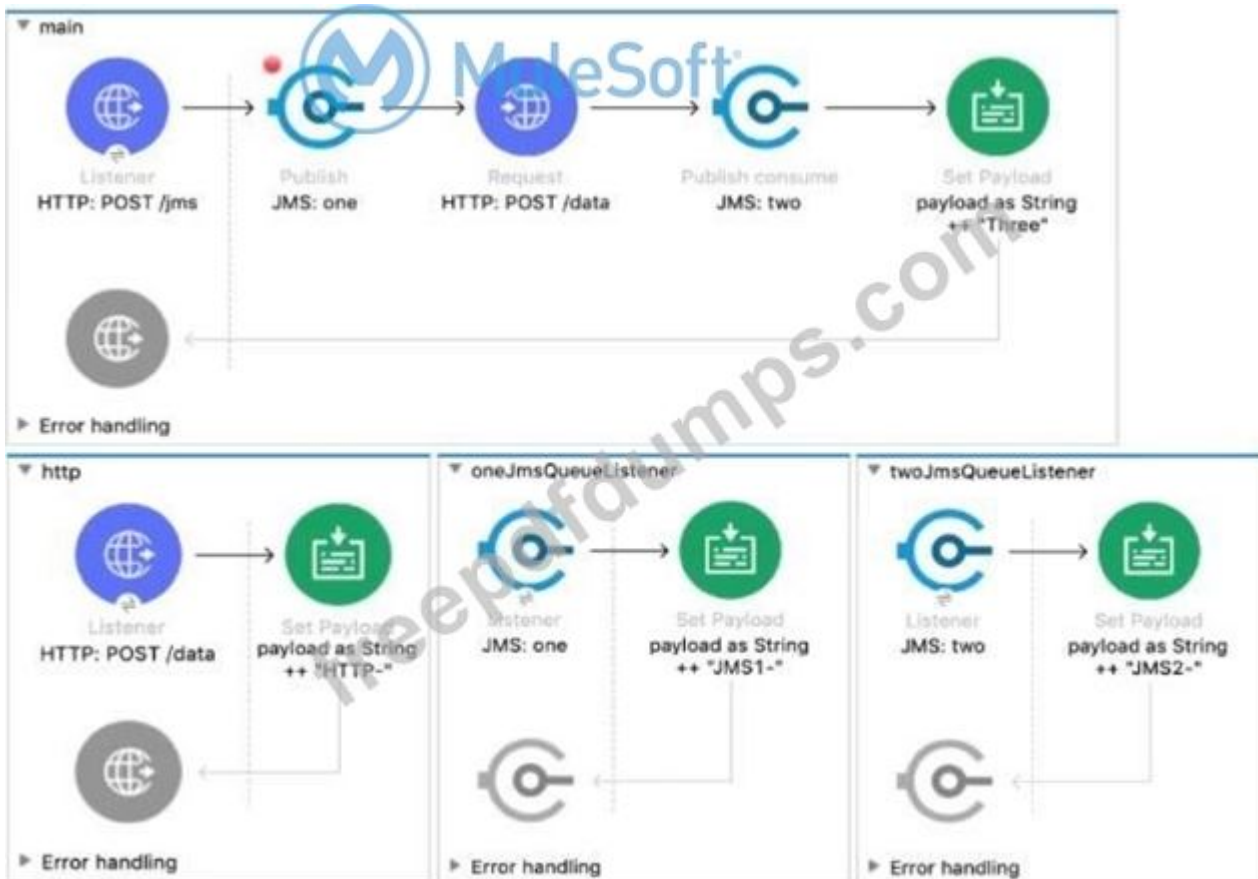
main

Listener
HTTP: POST /jms

Publish
JMS: one

Request
HTTP: POST /data

Publish consume
JMS: two

Set Payload
payload as String ++ "Three"

Error handling

http

Listener
HTTP: POST /data

Set Payload
payload as String ++ "HTTP-"

Error handling

oneJmsQueueListener

Listener
JMS: one

Set Payload
payload as String ++ "JMS1-"

Error handling

twoJmsQueueListener

Listener
JMS: two

Set Payload
payload as String ++ "JMS2-"

Error handling

MuleSoft

freepdfdumps.com